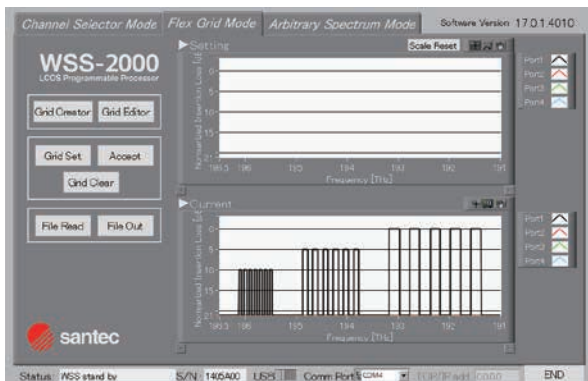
Channel Selector Mode Flex Grid Mode Arbitrary Spectrum Mode Software Version 17.0.1.4010

WSS-2000
LCOS Programmable Processor

Grid Creator Grid Editor

Grid Set Accept
Grid Clear

File Read File Out

santec

Setting
Scale Reset
Normalized Insertion Loss [dB]
0
5
10
15
20
25
196.5 196 195 194 193 192 191
Frequency [THz]
Port1
Port2
Port3
Port4

Current
Normalized Insertion Loss [dB]
0
5
10
15
20
25
196.5 196 195 194 193 192 191
Frequency [THz]
Port1
Port2
Port3
Port4

Status: WSS stand by S/N: 1405A00 USB Comm Port COM4 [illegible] END